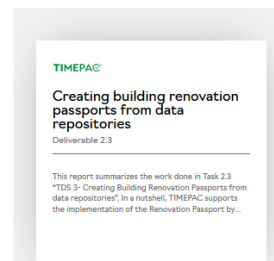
TIMEPAC

Creating building renovation passports from data repositories

Deliverable 2.3

This report summarizes the work done in Task 2.3 "TDS 3- Creating Building Renovation Passports from data repositories". In a nutshell, TIMEPAC supports the implementation of the Renovation Passport by...